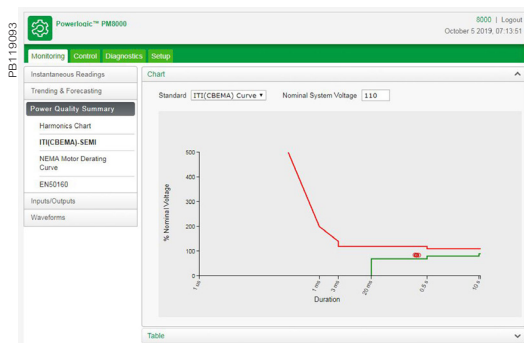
PB119093

Powerlogic™ PM8000

8000 | Logout
October 5 2019, 07:13:51

Monitoring Control Diagnostics Setup

Instantaneous Readings
Trending & Forecasting
Power Quality Summary
Harmonics Chart
ITI(CBEMA)-SEMI
NEMA Motor Derating Curve
EN50160
Inputs/Outputs
Waveforms

Chart

Standard ITI(CBEMA) Curve ▾ Nominal System Voltage 110

500
400
300
200
100
0

% Nominal Voltage

1 us
1 ms
3 ms
20 ms
0.5 s
10 s

Duration

Table